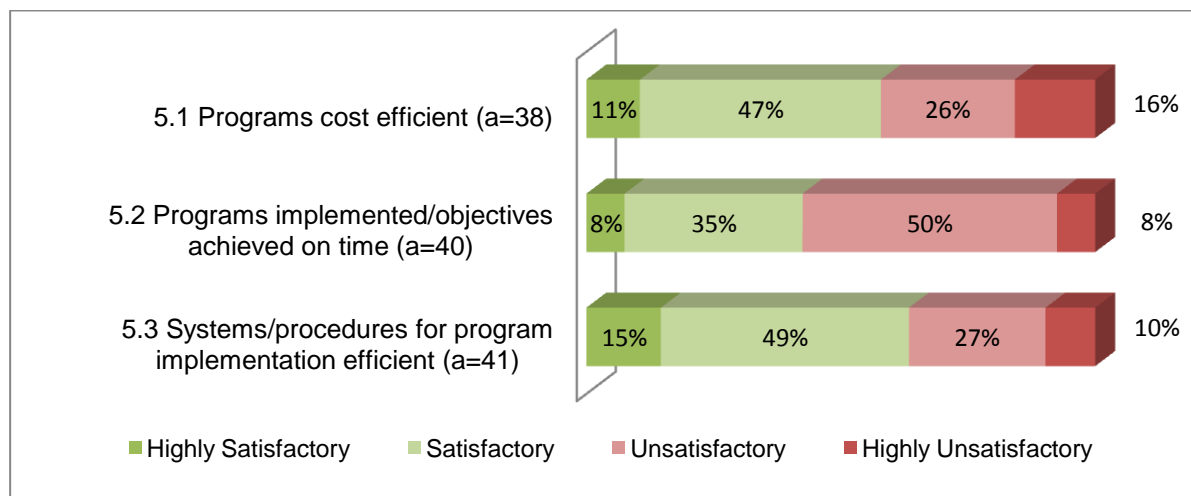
5.1 Programs cost efficient (a=38)

11% 47% 26% 16%

5.2 Programs implemented/objectives achieved on time (a=40)

8% 35% 50% 8%

5.3 Systems/procedures for program implementation efficient (a=41)

15% 49% 27% 10%

Highly Satisfactory Satisfactory Unsatisfactory Highly Unsatisfactory